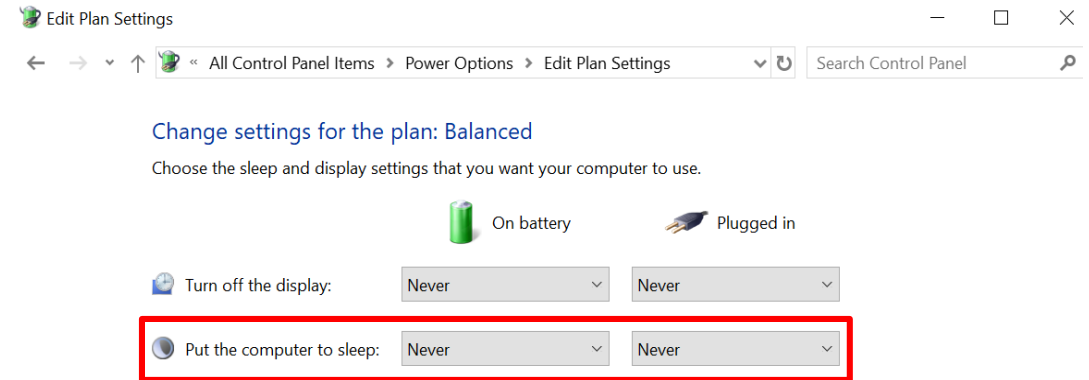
Edit Plan Settings

« All Control Panel Items > Power Options > Edit Plan Settings

Search Control Panel

Change settings for the plan: Balanced

Choose the sleep and display settings that you want your computer to use.

On battery

Plugged in

Turn off the display: Never Never

Put the computer to sleep: Never Never